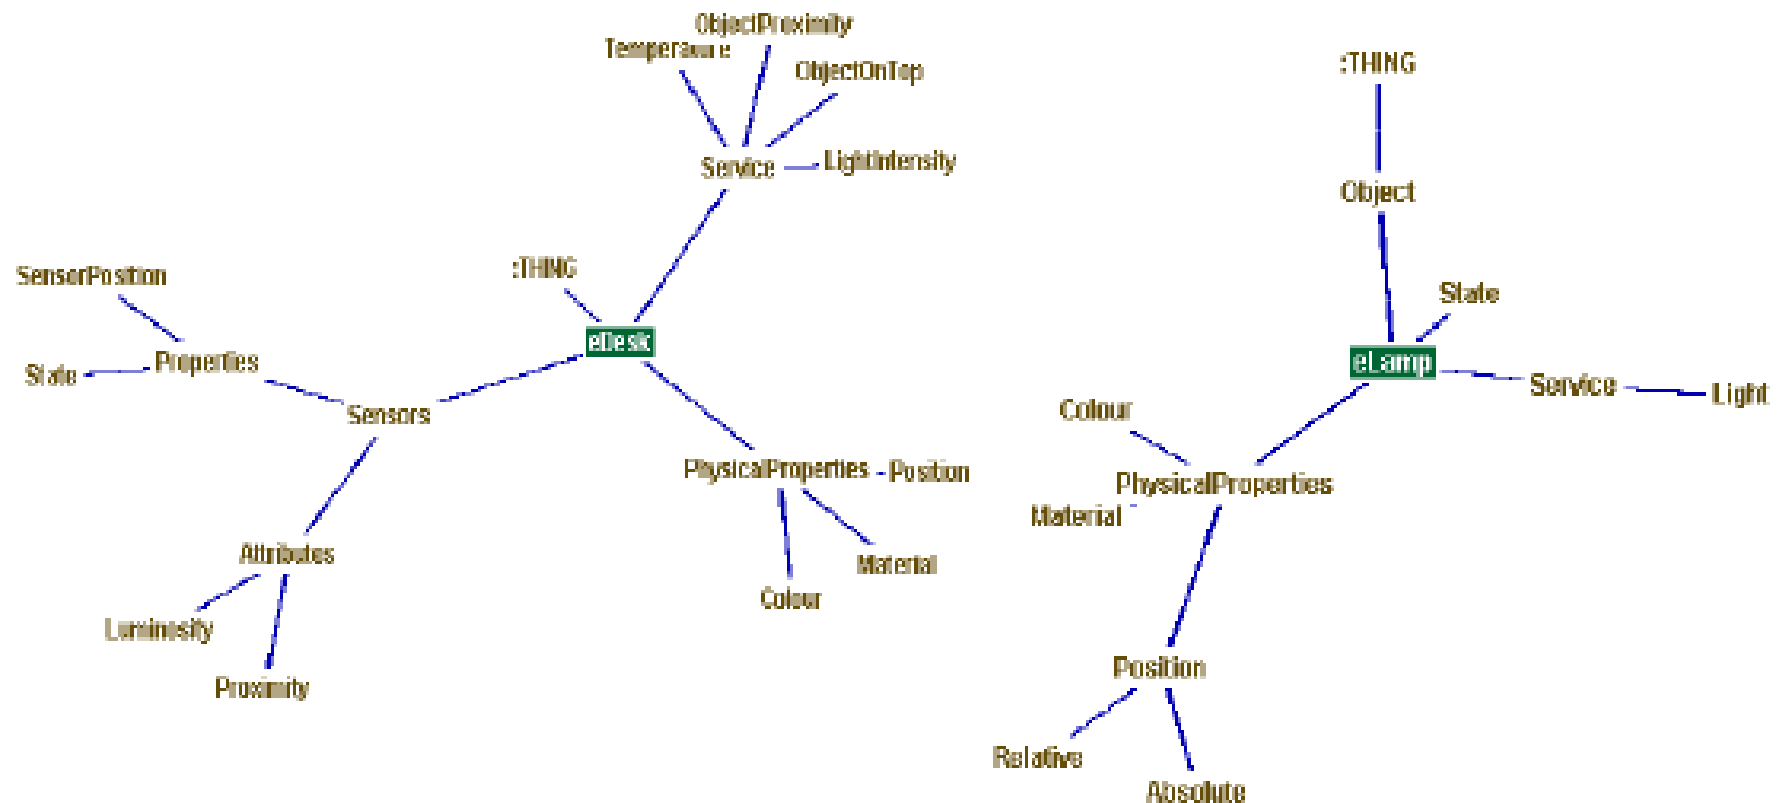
ObjectProximity
Temperature
ObjectOnTop
Service
LightIntensity
:THING
SensorPosition
eDesk
Properties
State
Sensors
PhysicalProperties
Position
Attributes
Material
Colour
Luminosity
Proximity

:THING
Object
State
eLamp
Service
Light
Colour
PhysicalProperties
Material
Position
Relative
Absolute